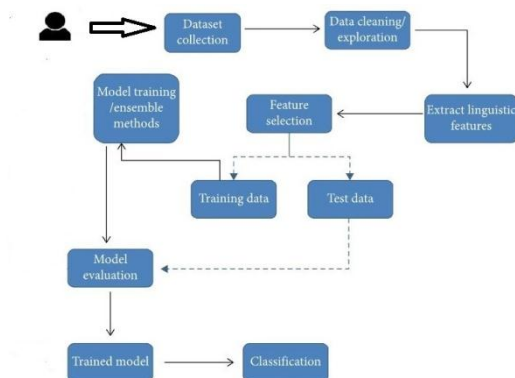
Dataset collection

Data cleaning/ exploration

Extract linguistic features

Feature selection

Model training /ensemble methods

Training data

Test data

Model evaluation

Trained model

Classification